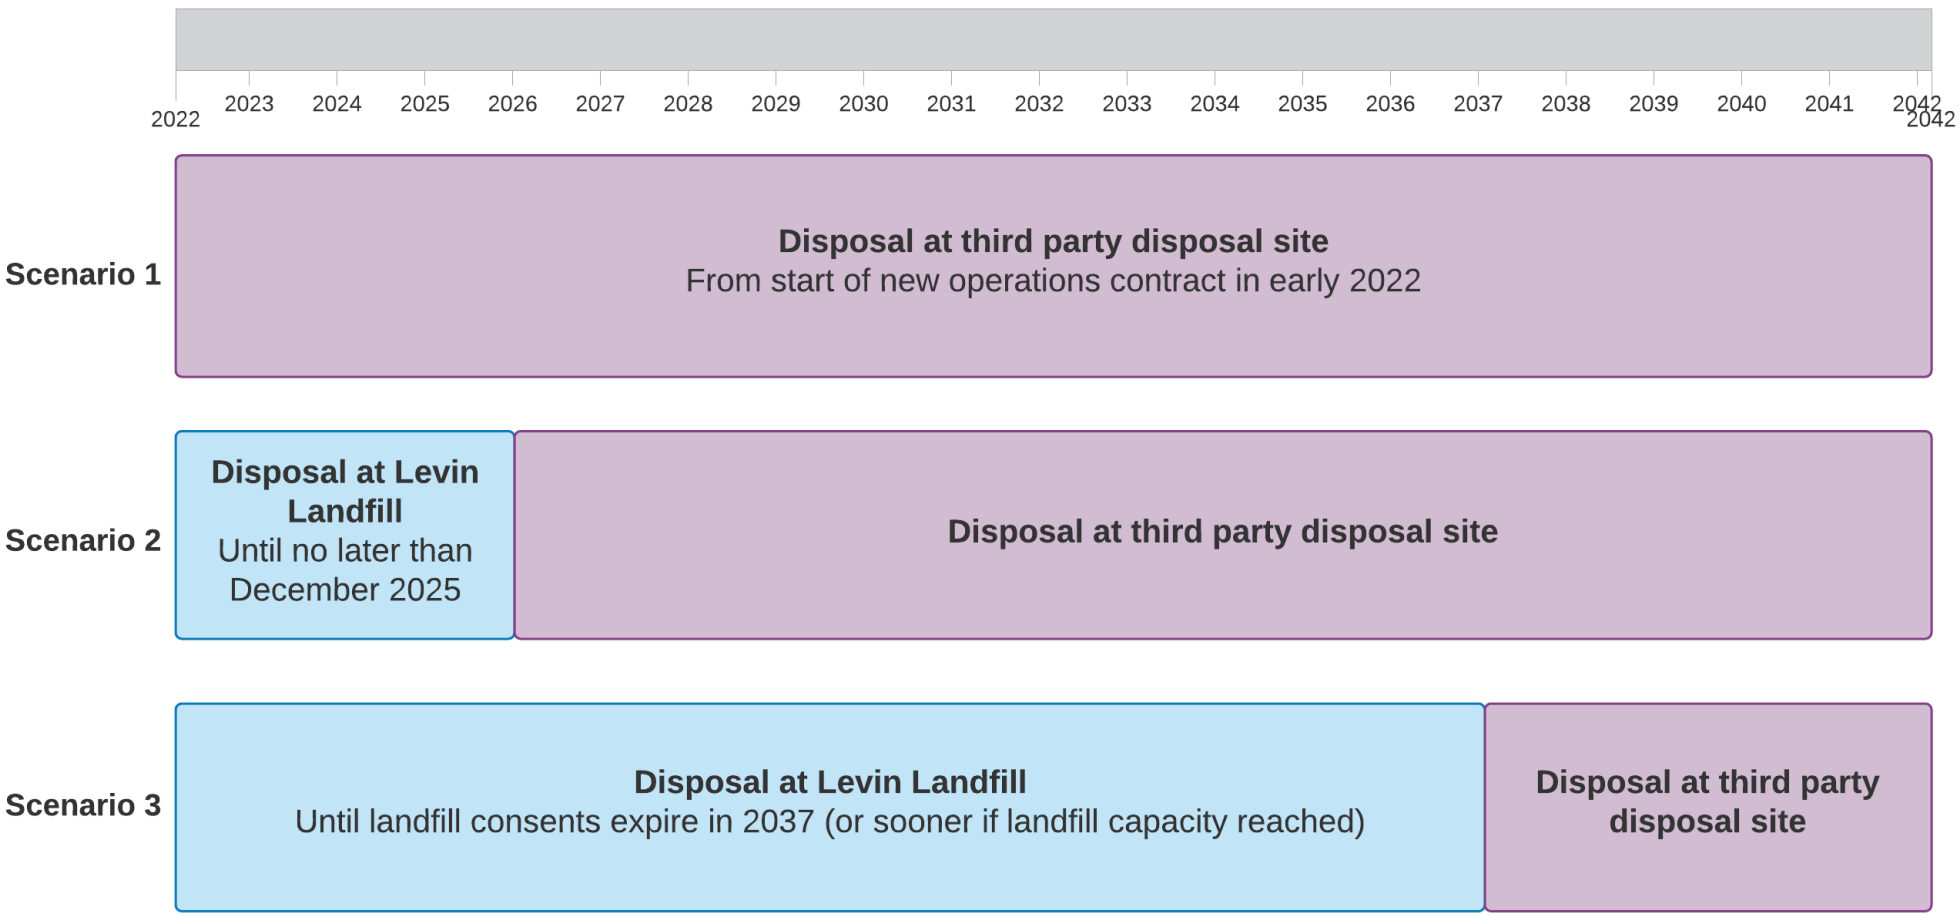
2022 2023 2024 2025 2026 2027 2028 2029 2030 2031 2032 2033 2034 2035 2036 2037 2038 2039 2040 2041 2042 2042

Scenario 1

**Disposal at third party disposal site**
From start of new operations contract in early 2022

Scenario 2

**Disposal at Levin Landfill**
Until no later than December 2025

**Disposal at third party disposal site**

Scenario 3

**Disposal at Levin Landfill**
Until landfill consents expire in 2037 (or sooner if landfill capacity reached)

**Disposal at third party disposal site**